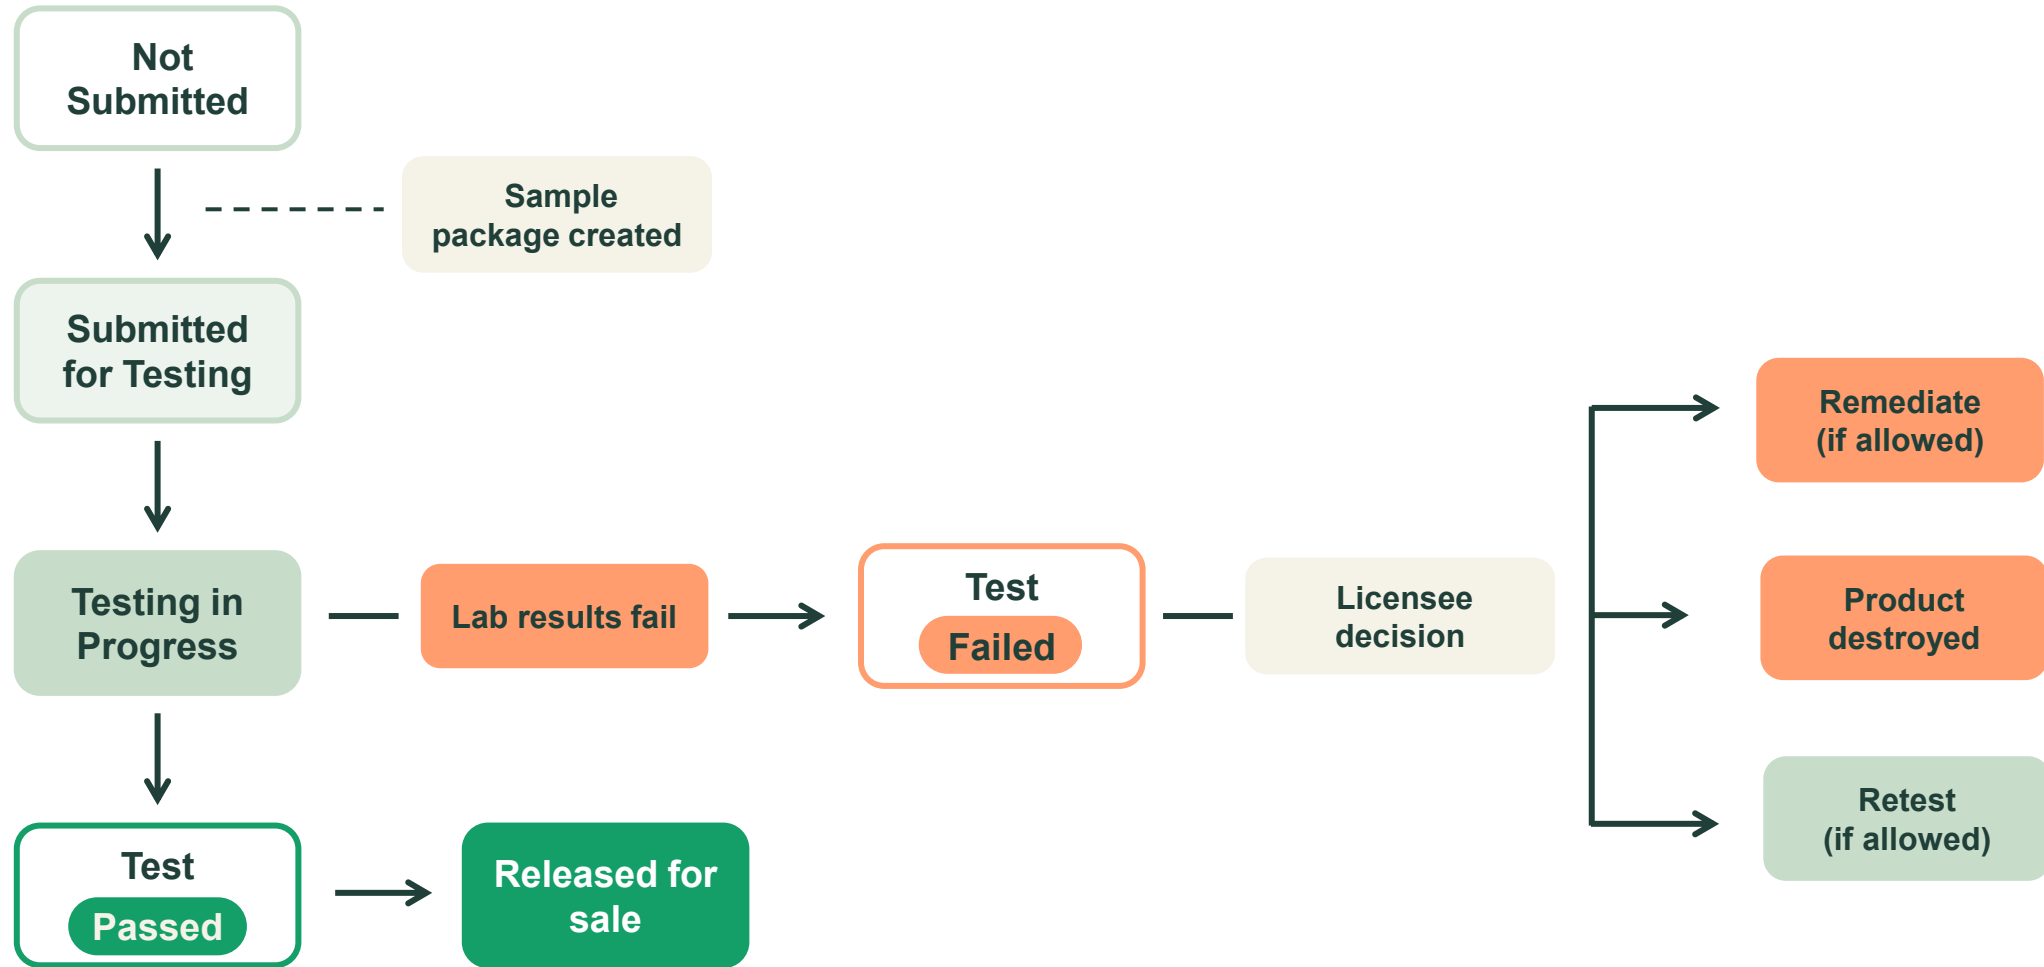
Not Submitted

Sample package created

Submitted for Testing

Testing in Progress

Lab results fail

Test
Failed

Licensee decision

Remediate (if allowed)

Product destroyed

Retest (if allowed)

Test
Passed

Released for sale